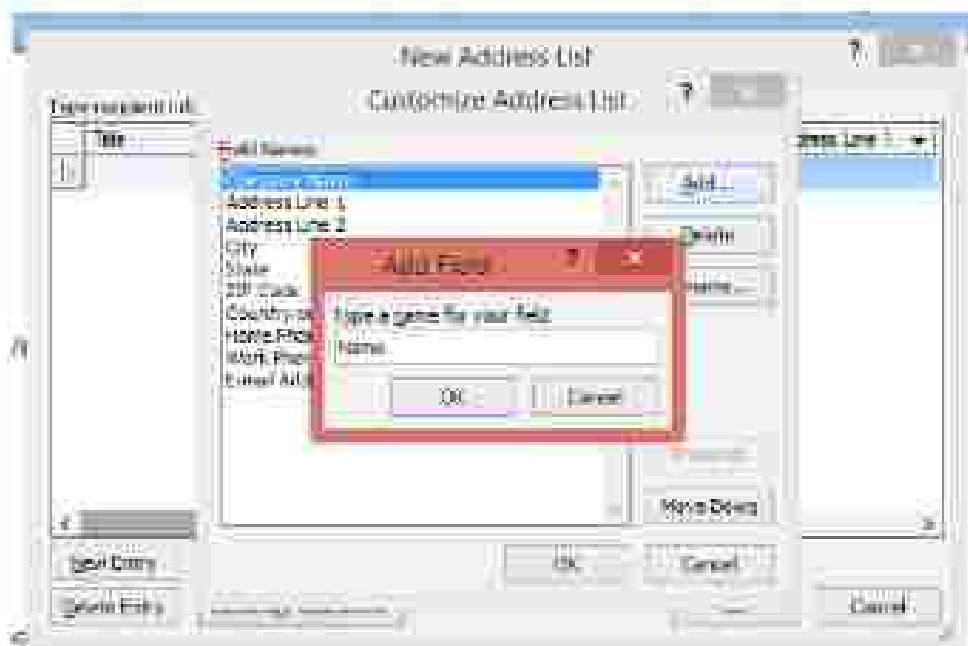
New Address List

Customize Address List

Type recipient inf

Title

Field Names

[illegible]
Address Line 1
Address Line 2
City
State
ZIP Code
Country or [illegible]
Home Pho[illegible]
Work Pho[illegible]
E-mail Add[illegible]

Add...

Delete

Rename...

Add Field

Type a name for your field

Name

OK

Cancel

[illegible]

Move Down

OK

Cancel

ress Line 1

New Entry

Delete Entry

Cancel